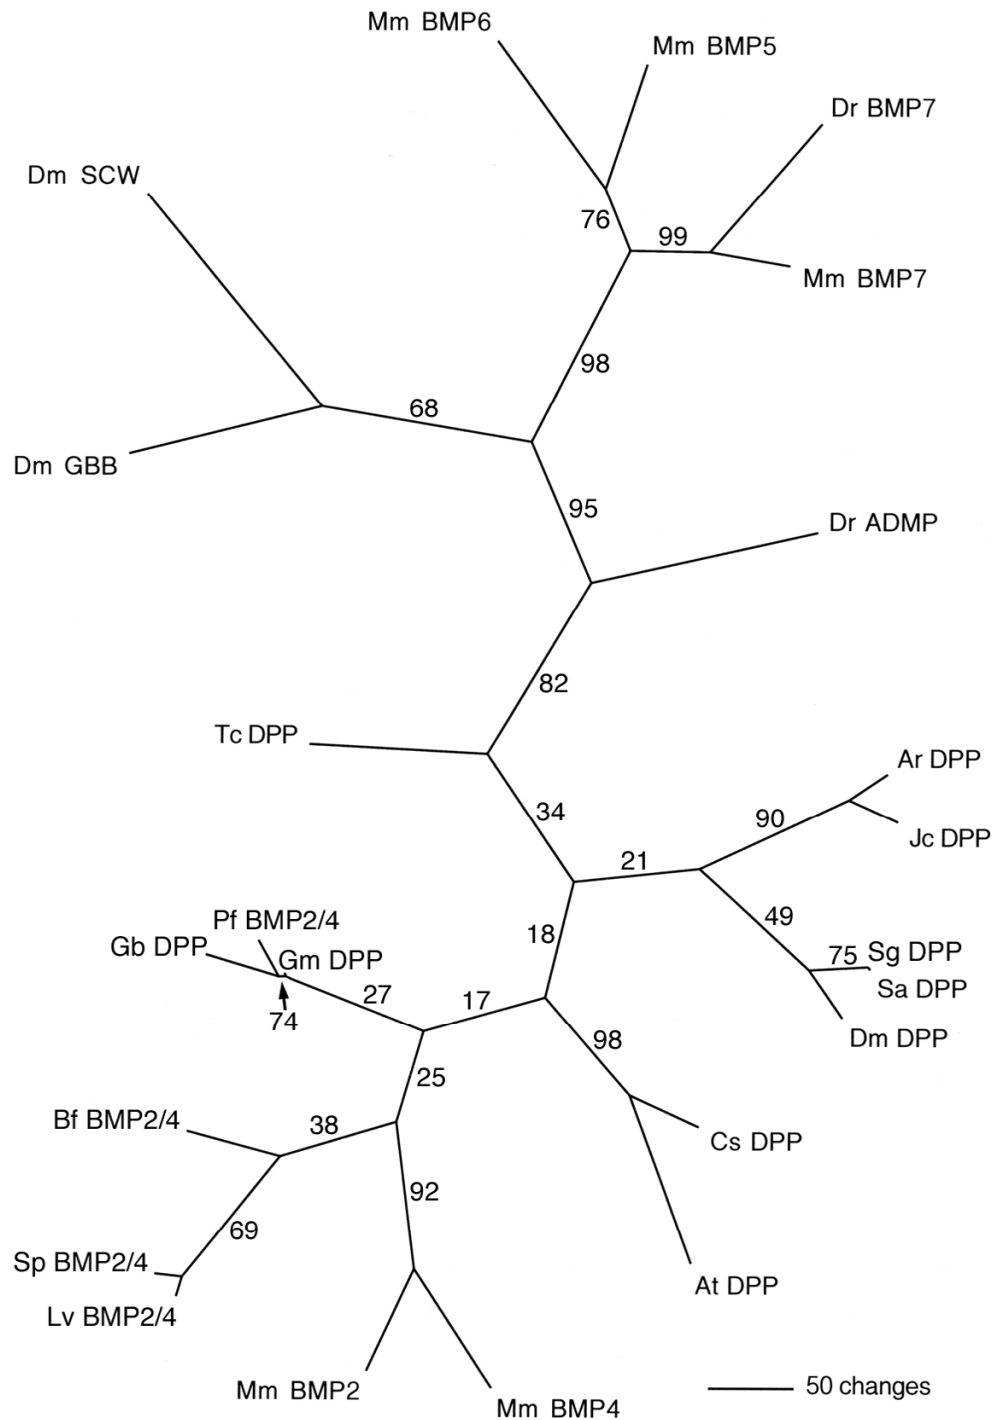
Mm BMP6
Mm BMP5
Dr BMP7
Dm SCW
76
99
Mm BMP7
98
68
Dm GBB
95
Dr ADMP
82
Tc DPP
Ar DPP
34
90
Jc DPP
21
49
Pf BMP2/4
18
Gb DPP
Gm DPP
75 Sg DPP
Sa DPP
27
17
74
Dm DPP
98
25
Bf BMP2/4
38
Cs DPP
92
69
Sp BMP2/4
At DPP
Lv BMP2/4
Mm BMP2
Mm BMP4
50 changes